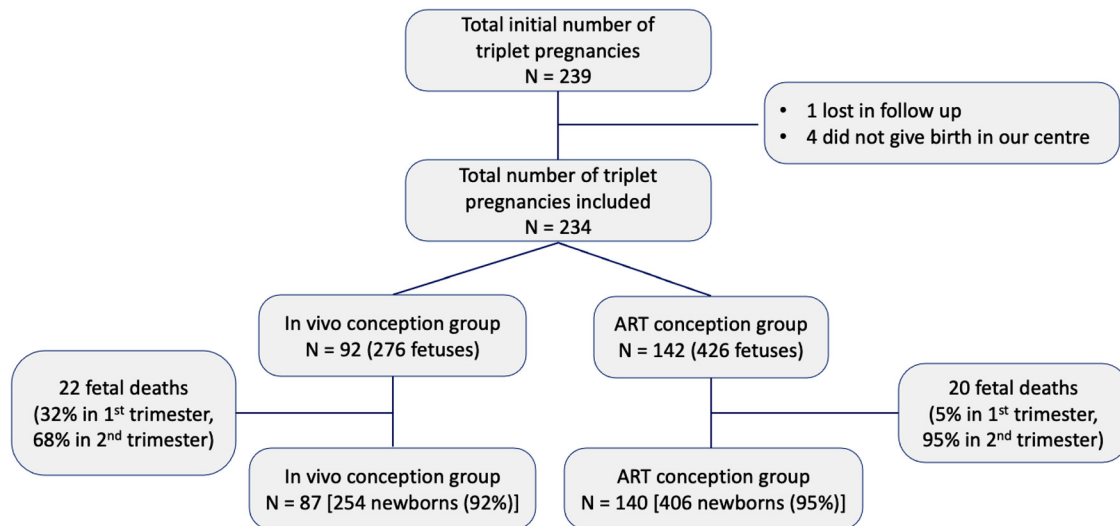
Total initial number of triplet pregnancies
N = 239

• 1 lost in follow up
• 4 did not give birth in our centre

Total number of triplet pregnancies included
N = 234

In vivo conception group
N = 92 (276 fetuses)

ART conception group
N = 142 (426 fetuses)

22 fetal deaths
(32% in 1$^{st}$ trimester, 68% in 2$^{nd}$ trimester)

20 fetal deaths
(5% in 1$^{st}$ trimester, 95% in 2$^{nd}$ trimester)

In vivo conception group
N = 87 [254 newborns (92%)]

ART conception group
N = 140 [406 newborns (95%)]